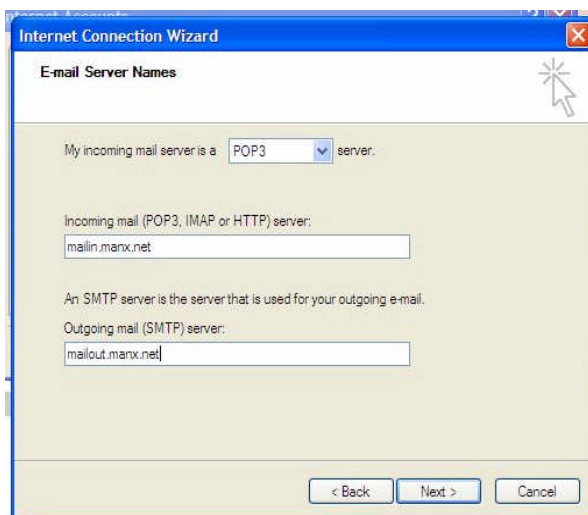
Internet Accounts

Internet Connection Wizard

E-mail Server Names

My incoming mail server is a POP3 server.

Incoming mail (POP3, IMAP or HTTP) server:

mailin.manx.net

An SMTP server is the server that is used for your outgoing e-mail.

Outgoing mail (SMTP) server:

mailout.manx.net

< Back Next > Cancel